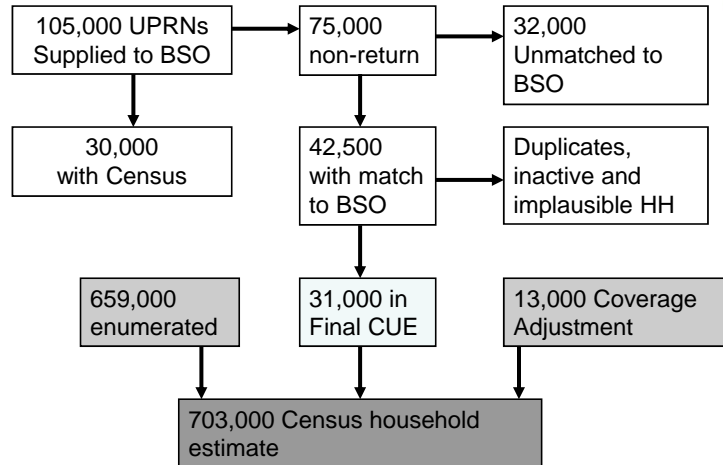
105,000 UPRNs Supplied to BSO

75,000 non-return

32,000 Unmatched to BSO

30,000 with Census

42,500 with match to BSO

Duplicates, inactive and implausible HH

659,000 enumerated

31,000 in Final CUE

13,000 Coverage Adjustment

703,000 Census household estimate